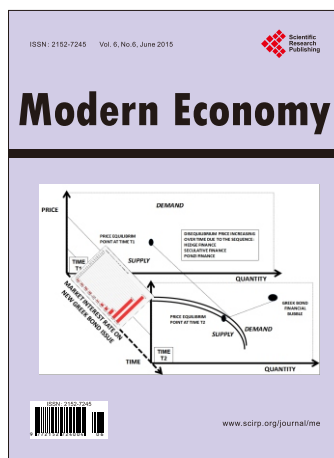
ISSN: 2152-7245 Vol. 6, No.6, June 2015

Scientific Research Publishing

Modern Economy

PRICE

DEMAND

PRICE EQUILIBRIUM POINT AT TIME T1

DISEQUILIBRIUM: PRICE INCREASING OVER TIME DUE TO THE SEQUENCE: HEDGE FINANCE, SECULATIVE FINANCE, PONZI FINANCE

SUPPLY

TIME T1

QUANTITY

MARKET INTEREST RATE ON NEW GREEK BOND ISSUE

PRICE EQUILIBRIUM POINT AT TIME T2

GREEK BOND FINANCIAL BUBBLE

DEMAND

SUPPLY

TIME T2

TIME

QUANTITY

ISSN: 2152-7245

www.scirp.org/journal/me